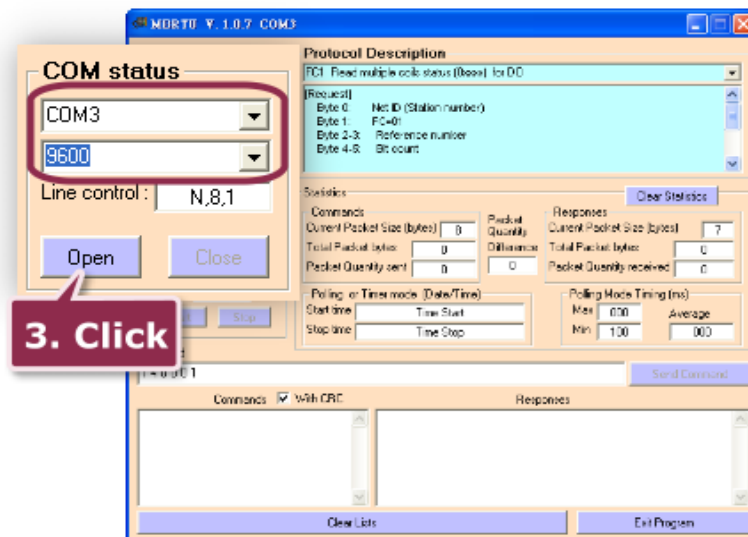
MODRTU V. 1.0.7 COM3

COM status

COM3

9600

Line control : N,8,1

Open

Close

3. Click

Protocol Description

FC1 Read multiple coils status (0xxxx) for DO

[Request]
Byte 0: Net ID (Station number)
Byte 1: FC=01
Byte 2-3: Reference number
Byte 4-5: Bit count

Statistics

Clear Statistics

Commands

Current Packet Size (bytes) 8

Total Packet bytes 0

Packet Quantity sent 0

Packet Quantity Difference 0

Responses

Current Packet Size (bytes) 7

Total Packet bytes 0

Packet Quantity received 0

Polling or Timer mode (Date/Time)

Start time Time Start

Stop time Time Stop

Polling Mode Timing (ms)

Max 000

Min 100

Average 000

Stop

1 1 0 0 0 1

Send Command

Commands With CRC

Responses

Clear Lists

Exit Program